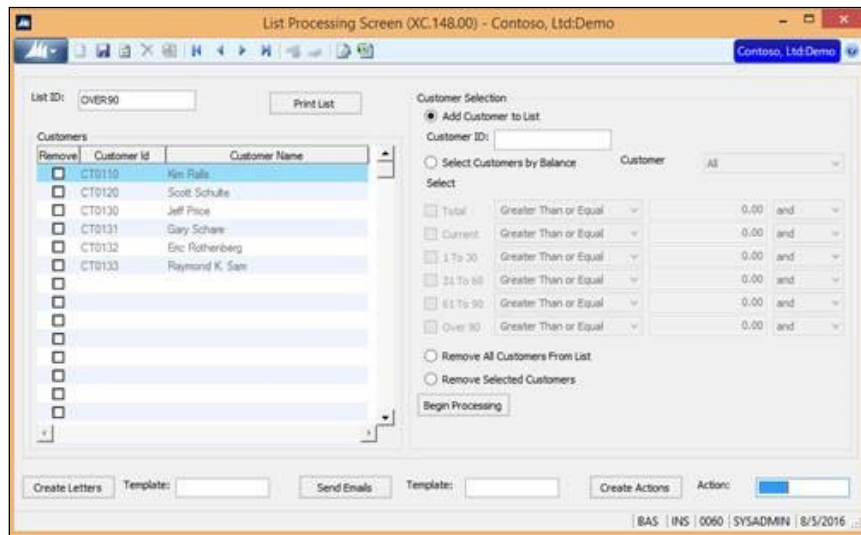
List Processing Screen (XC.148.00) - Contoso, Ltd:Demo

Contoso, Ltd:Demo

List ID: OVER90

Print List

Customers

| Remove | Customer Id | Customer Name |
|---|---|---|
| ☐ | CT0110 | Kim Ralls |
| ☐ | CT0120 | Scott Schulte |
| ☐ | CT0130 | Jeff Price |
| ☐ | CT0131 | Gary Schare |
| ☐ | CT0132 | Eric Rothenberg |
| ☐ | CT0133 | Raymond K. Sam |

Customer Selection

Add Customer to List

Customer ID:

Select Customers by Balance

Customer All

Select

| | | | |
|---|---|---|---|
| Total | Greater Than or Equal | 0.00 | and |
| Current | Greater Than or Equal | 0.00 | and |
| 1 To 30 | Greater Than or Equal | 0.00 | and |
| 31 To 60 | Greater Than or Equal | 0.00 | and |
| 61 To 90 | Greater Than or Equal | 0.00 | and |
| Over 90 | Greater Than or Equal | 0.00 | and |

Remove All Customers From List

Remove Selected Customers

Begin Processing

Create Letters Template: Send Emails Template: Create Actions Action:

BAS | INS | 0060 | SYSADMIN | 8/5/2016